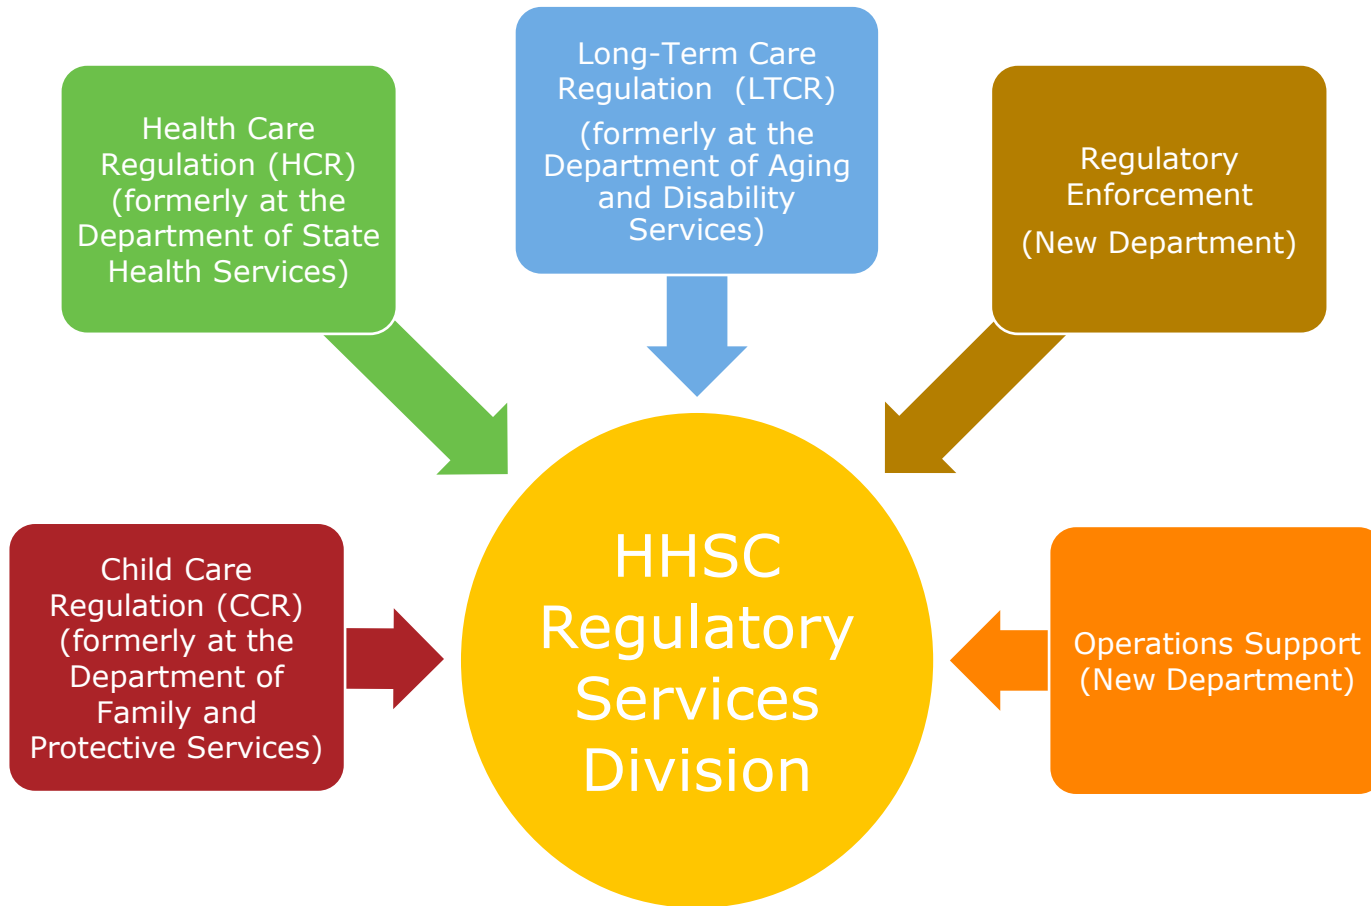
Health Care Regulation (HCR) (formerly at the Department of State Health Services)

Long-Term Care Regulation (LTCR)

(formerly at the Department of Aging and Disability Services)

Regulatory Enforcement

(New Department)

Child Care Regulation (CCR) (formerly at the Department of Family and Protective Services)

HHSC Regulatory Services Division

Operations Support (New Department)